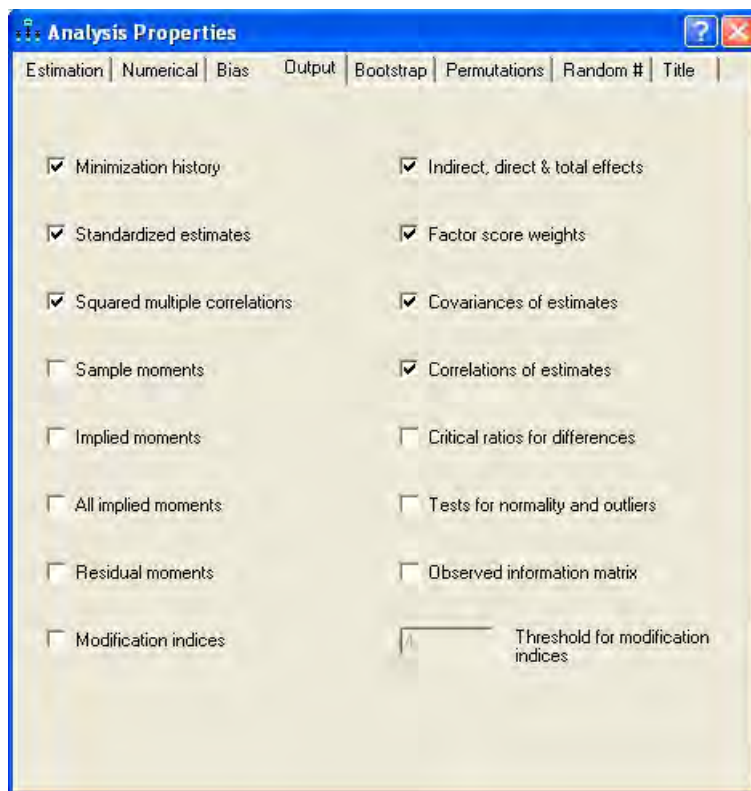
Analysis Properties

Estimation | Numerical | Bias | Output | Bootstrap | Permutations | Random # | Title

Minimization history

Standardized estimates

Squared multiple correlations

Sample moments

Implied moments

All implied moments

Residual moments

Modification indices

Indirect, direct & total effects

Factor score weights

Covariances of estimates

Correlations of estimates

Critical ratios for differences

Tests for normality and outliers

Observed information matrix

4 Threshold for modification indices